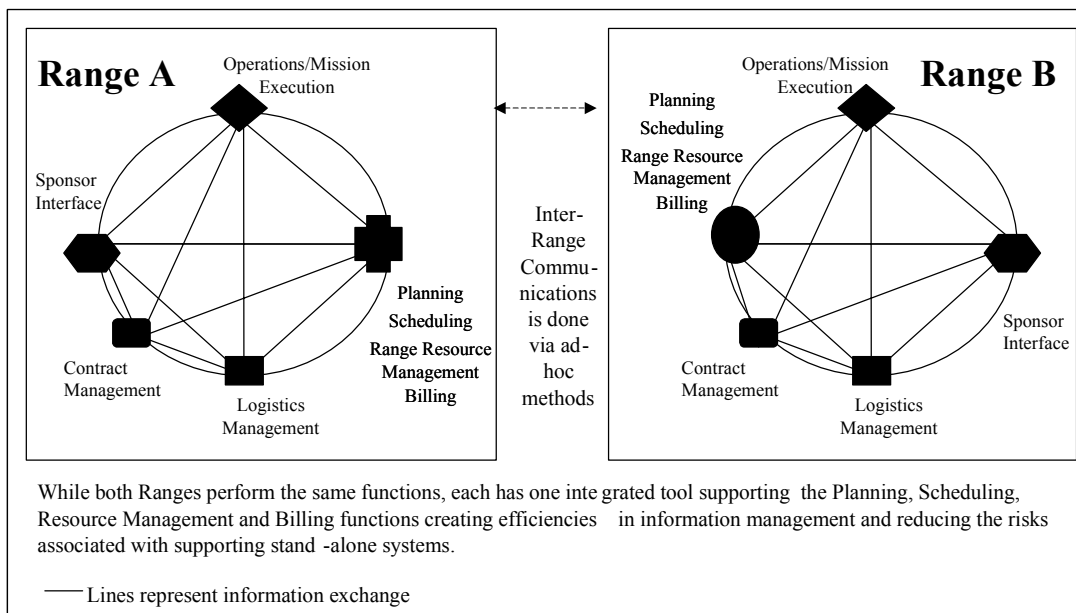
Range A

Operations/Mission Execution

Sponsor Interface

Contract Management

Logistics Management

Planning
Scheduling
Range Resource Management
Billing

Inter-Range Communications is done via ad-hoc methods

Range B

Operations/Mission Execution

Planning
Scheduling
Range Resource Management
Billing

Sponsor Interface

Contract Management

Logistics Management

While both Ranges perform the same functions, each has one integrated tool supporting the Planning, Scheduling, Resource Management and Billing functions creating efficiencies in information management and reducing the risks associated with supporting stand-alone systems.

Lines represent information exchange